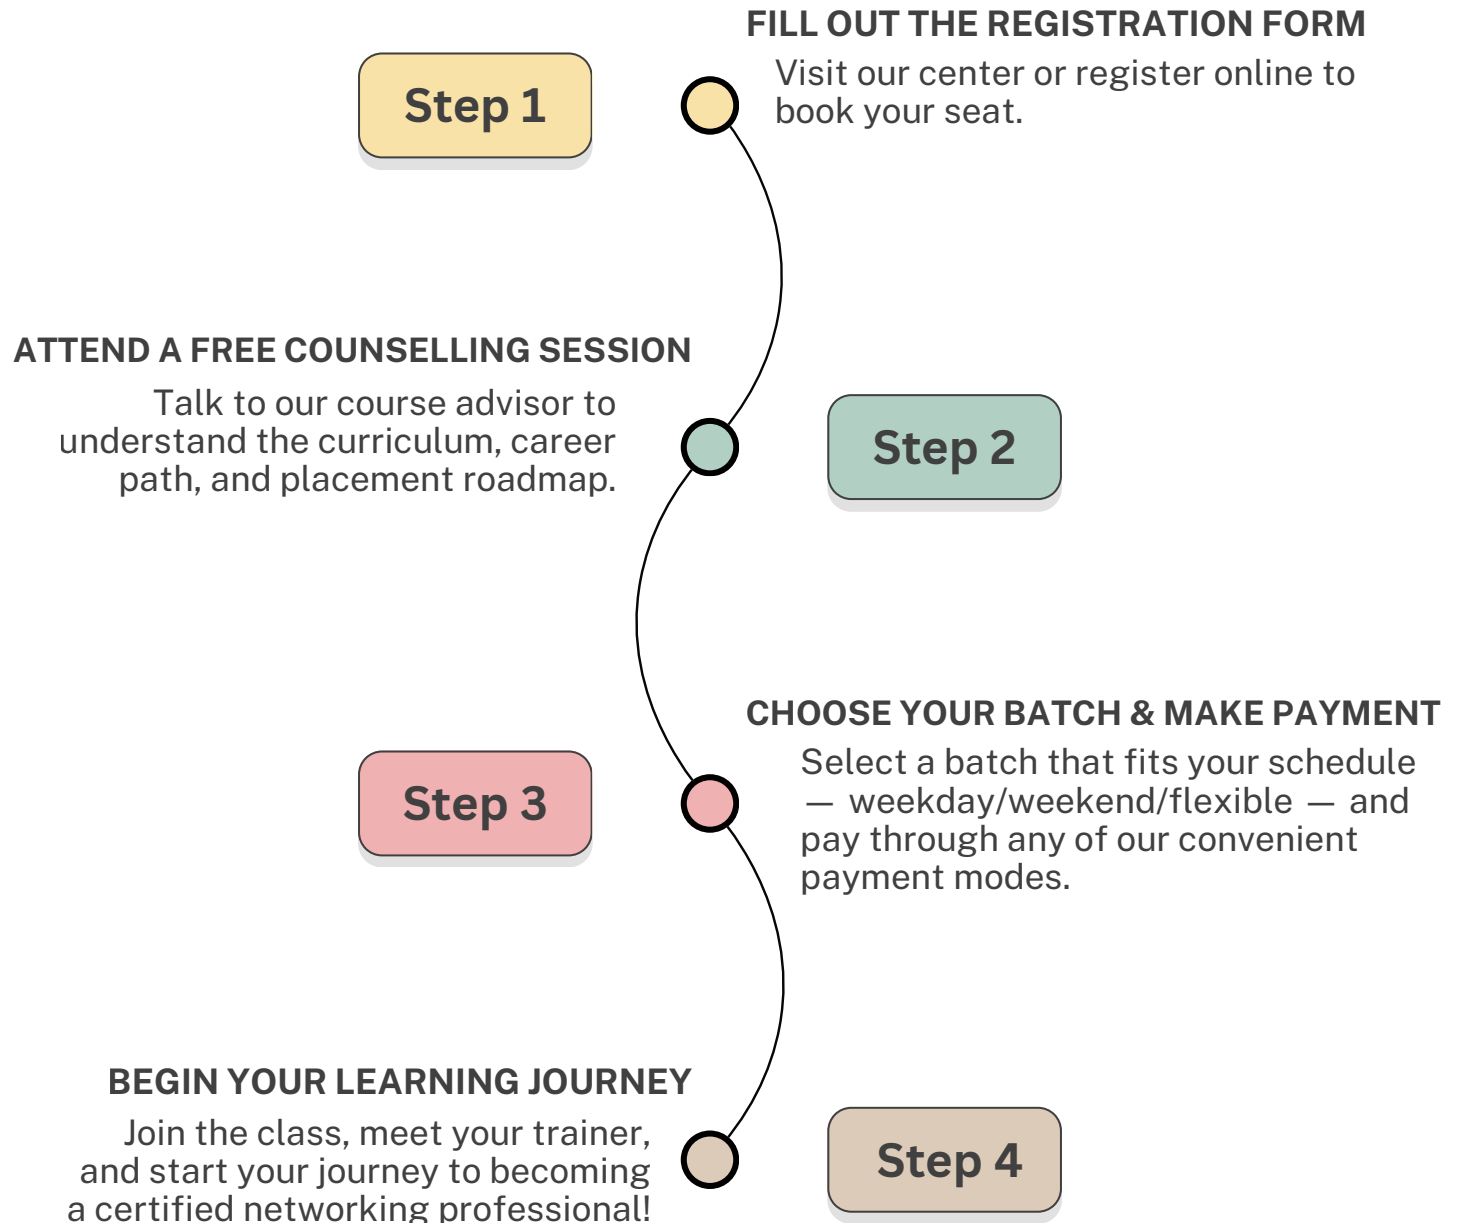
Step 1

FILL OUT THE REGISTRATION FORM

Visit our center or register online to book your seat.

ATTEND A FREE COUNSELLING SESSION

Talk to our course advisor to understand the curriculum, career path, and placement roadmap.

Step 2

Step 3

CHOOSE YOUR BATCH & MAKE PAYMENT

Select a batch that fits your schedule — weekday/weekend/flexible — and pay through any of our convenient payment modes.

BEGIN YOUR LEARNING JOURNEY

Join the class, meet your trainer, and start your journey to becoming a certified networking professional!

Step 4